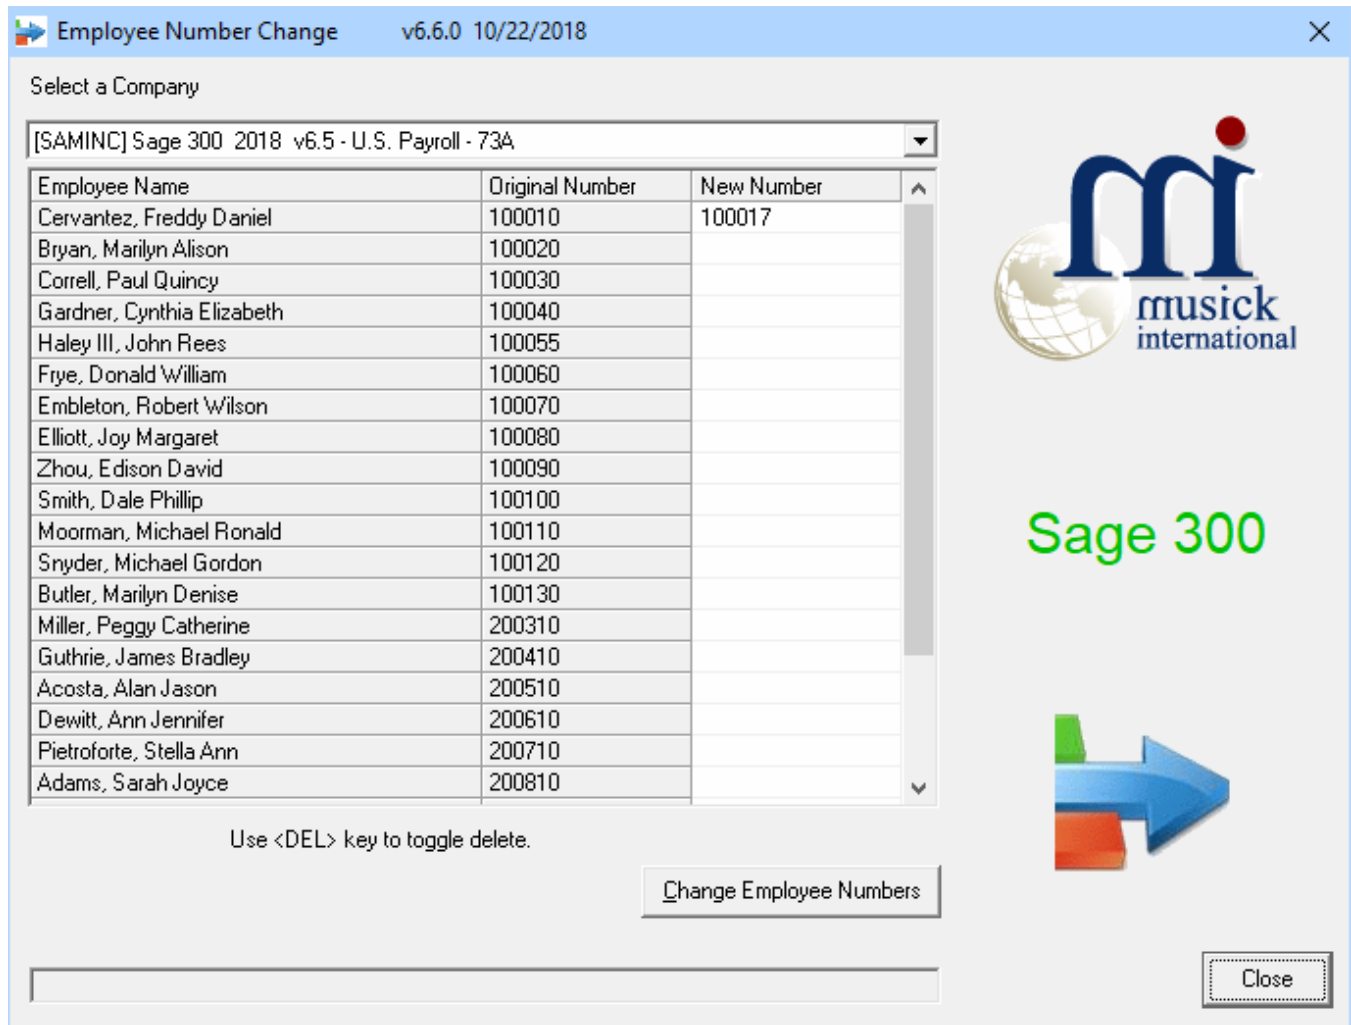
Employee Number Change v6.6.0 10/22/2018

Select a Company

[SAMINC] Sage 300 2018 v6.5 - U.S. Payroll - 73A

| Employee Name | Original Number | New Number |
|---|---|---|
| Cervantez, Freddy Daniel | 100010 | 100017 |
| Bryan, Marilyn Alison | 100020 | |
| Correll, Paul Quincy | 100030 | |
| Gardner, Cynthia Elizabeth | 100040 | |
| Haley III, John Rees | 100055 | |
| Frye, Donald William | 100060 | |
| Embleton, Robert Wilson | 100070 | |
| Elliott, Joy Margaret | 100080 | |
| Zhou, Edison David | 100090 | |
| Smith, Dale Phillip | 100100 | |
| Moorman, Michael Ronald | 100110 | |
| Snyder, Michael Gordon | 100120 | |
| Butler, Marilyn Denise | 100130 | |
| Miller, Peggy Catherine | 200310 | |
| Guthrie, James Bradley | 200410 | |
| Acosta, Alan Jason | 200510 | |
| Dewitt, Ann Jennifer | 200610 | |
| Pietroforte, Stella Ann | 200710 | |
| Adams, Sarah Joyce | 200810 | |

mi musick international

Sage 300

Use <DEL> key to toggle delete.

Change Employee Numbers

Close